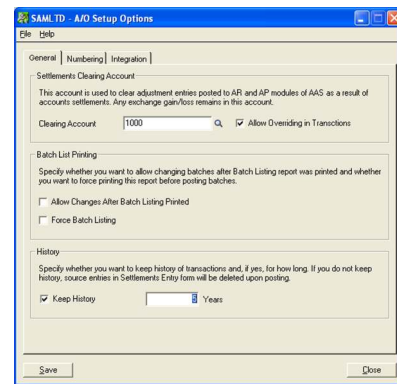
SAMLTD - A/O Setup Options

File Help

General | Numbering | Integration

Settlements Clearing Account

This account is used to clear adjustment entries posted to AR and AP modules of AAS as a result of accounts settlements. Any exchange gain/loss remains in this account.

Clearing Account 1000

Allow Overriding in Transctions

Batch List Printing

Specify whether you want to allow changing batches after Batch Listing report was printed and whether you want to force printing this report before posting batches.

Allow Changes After Batch Listing Printed

Force Batch Listing

History

Specify whether you want to keep history of transactions and, if yes, for how long. If you do not keep history, source entries in Settlements Entry form will be deleted upon posting.

Keep History

0 Years

Save

Close